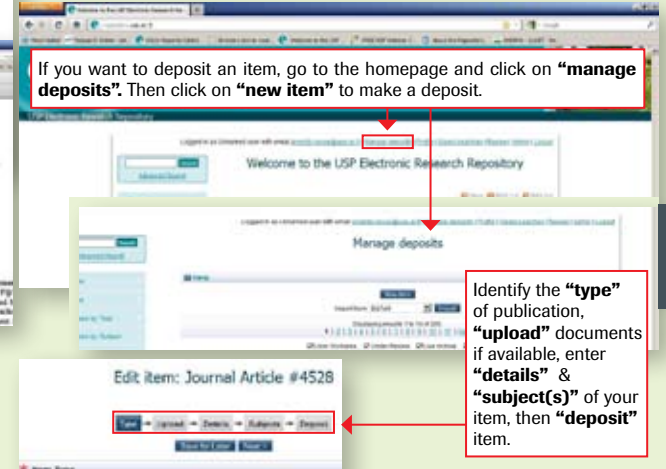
If you want to deposit an item, go to the homepage and click on **"manage deposits".** Then click on **"new item"** to make a deposit.

USP Electronic Research Repository

Welcome to the USP Electronic Research Repository

Manage deposits

Identify the **"type"** of publication, **"upload"** documents if available, enter **"details"** & **"subject(s)"** of your item, then **"deposit"** item.

Edit item: Journal Article #4528

Type → Upload → Details → Subjects → Deposit

Save for Later | Next